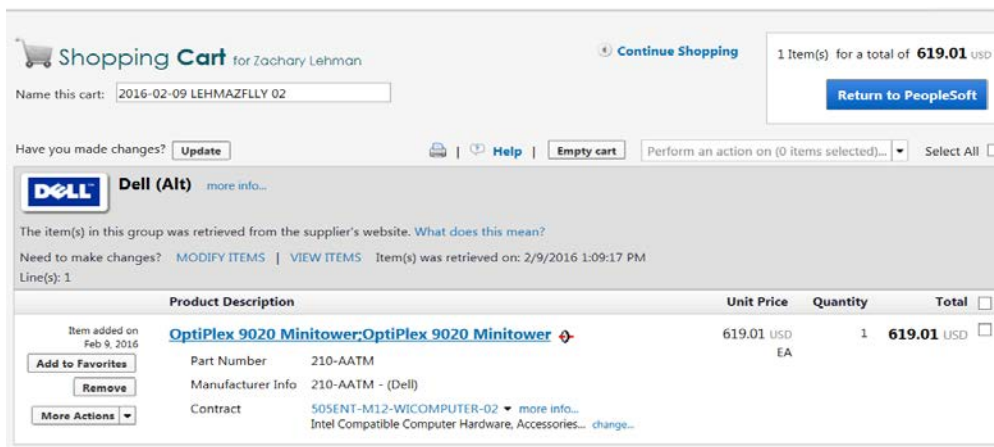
Shopping Cart for Zachary Lehman

Name this cart: 2016-02-09 LEHMAZFLLY 02

Continue Shopping

1 Item(s) for a total of 619.01 USD

Return to PeopleSoft

Have you made changes? Update

| Help | Empty cart

Perform an action on (0 items selected)...

Select All

DELL

Dell (Alt) more info...

The item(s) in this group was retrieved from the supplier's website. What does this mean?

Need to make changes? MODIFY ITEMS | VIEW ITEMS Item(s) was retrieved on: 2/9/2016 1:09:17 PM

Line(s): 1

| | Product Description | Unit Price | Quantity | Total |
|---|---|---|---|---|
| Item added on Feb 9, 2016 | OptiPlex 9020 Minitower;OptiPlex 9020 Minitower | 619.01 USD EA | 1 | 619.01 USD |
| Add to Favorites | Part Number 210-AATM | | | |
| Remove | Manufacturer Info 210-AATM - (Dell) | | | |
| More Actions | Contract 505ENT-M12-WICOMPUTER-02 more info... Intel Compatible Computer Hardware, Accessories... change... | | | |